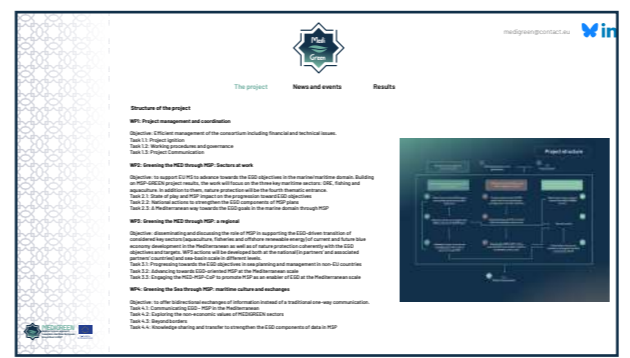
medigreen@contact.eu

Medi Green

The project News and events Results

Structure of the project

WP1: Project management and coordination

Objective: Efficient management of the consortium including financial and technical issues.
Task 1.1: Project ignition
Task 1.2: Working procedures and governance
Task 1.3: Project Communication

WP2: Greening the MED through MSP: Sectors at work

Objective: to support EU MS to advance towards the EGD objectives in the marine/maritime domain. Building on MSP-GREEN project results, the work will focus on the three key maritime sectors: ORE, fishing and aquaculture. In addition to them, nature protection will be the fourth thematic entrance.
Task 2.1: State of play and MSP impact on the progression toward EGD objectives
Task 2.2: National actions to strengthen the EGD components of MSP
Task 2.3: A Mediterranean way towards the EGD goals in the marine domain through MSP

WP3: Greening the MED through MSP: a regional

Objective: disseminating and discussing the role of MSP in supporting the EGD-driven transition of considered key sectors (aquaculture, fisheries and offshore renewable energy) of current and future blue economy development in the Mediterranean as well as of nature protection coherently with the EGD objectives and targets. WP3 actions will be developed both at the national (in partners' and associated partners' countries) and sea-basin scale in different levels.
Task 3.1: Progressing towards the EGD objectives in sea planning and management in non-EU countries
Task 3.2: Advancing towards EGD-oriented MSP at the Mediterranean scale
Task 3.3: Engaging the MED-MSP-CoP to promote MSP as an enabler of EGD at the Mediterranean scale

WP4: Greening the Sea through MSP: maritime culture and exchanges

Objective: to offer bidirectional exchanges of information instead of a traditional one-way communication.
Task 4.1: Communicating EGD - MSP in the Mediterranean
Task 4.2: Exploring the non-economic values of MEDIGREEN sectors
Task 4.3: Beyond borders
Task 4.4: Knowledge sharing and transfer to strengthen the EGD components of data in MSP

Project structure

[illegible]

MEDIGREEN